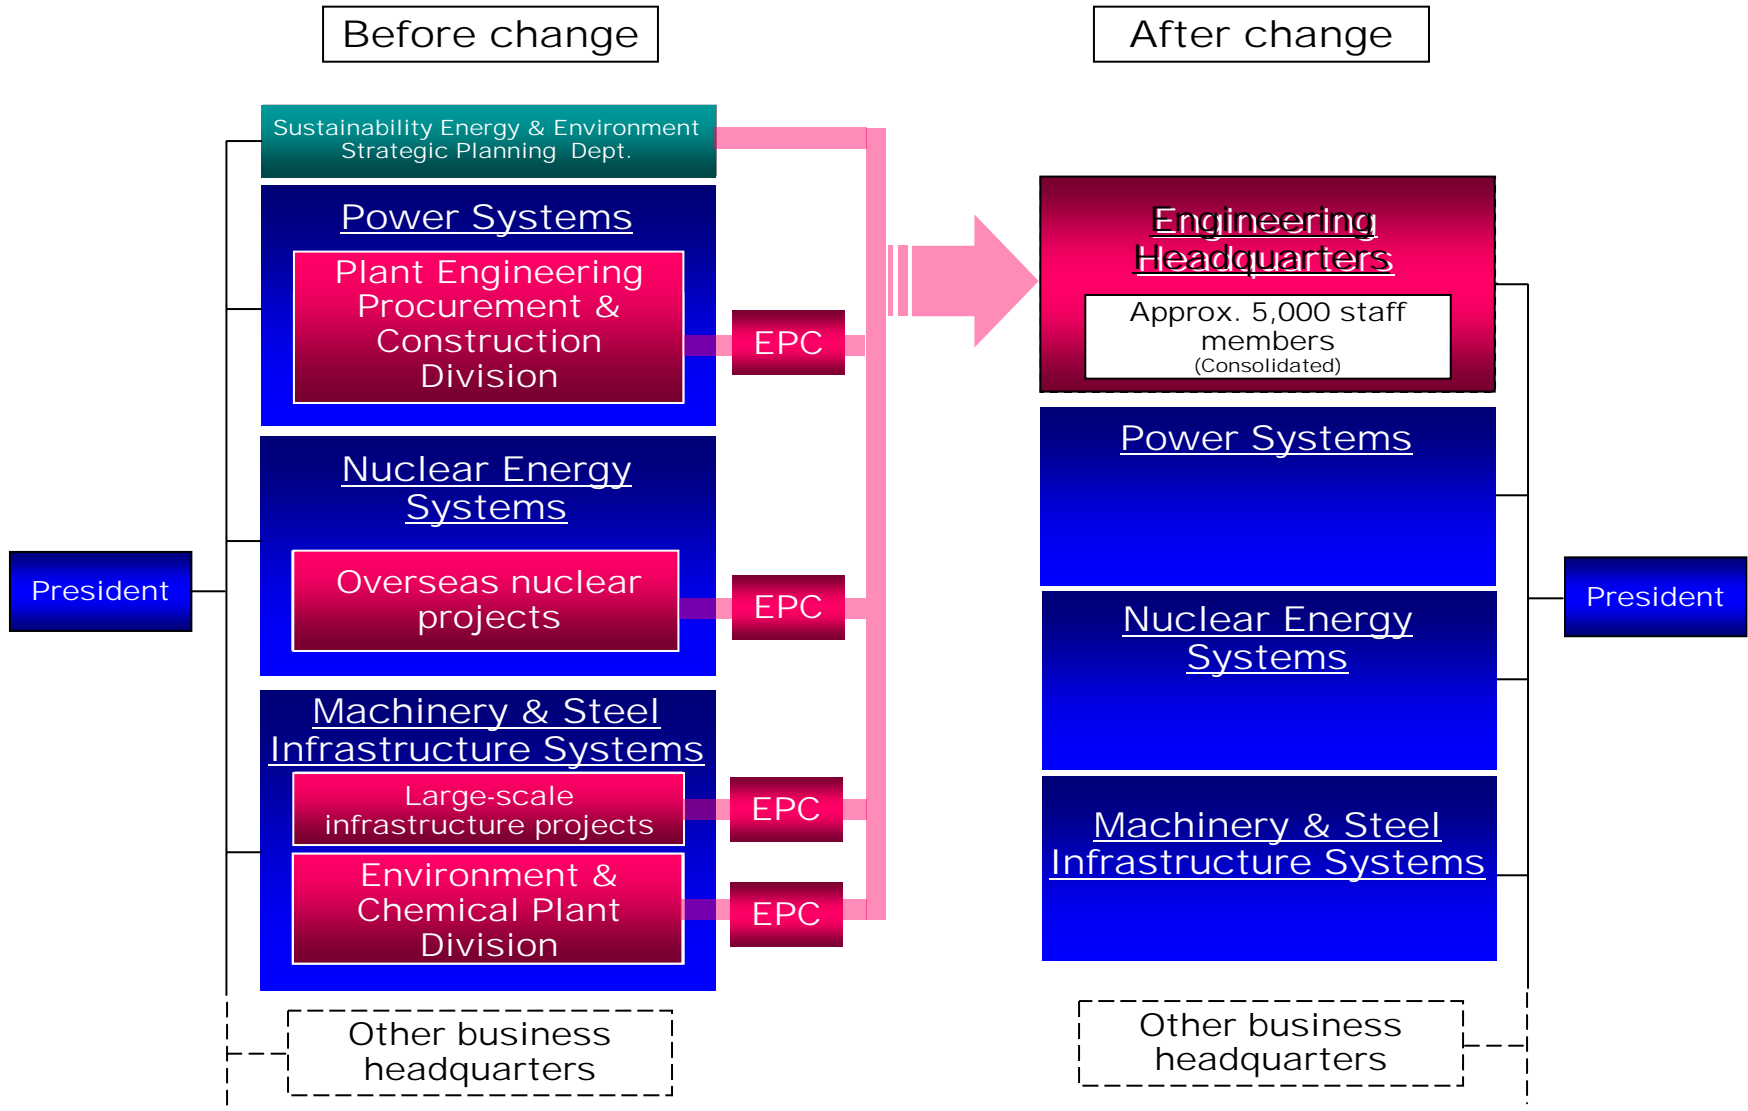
Before change

After change

Sustainability Energy & Environment Strategic Planning Dept.

Power Systems

Plant Engineering Procurement & Construction Division

EPC

Nuclear Energy Systems

Overseas nuclear projects

EPC

Machinery & Steel Infrastructure Systems

Large-scale infrastructure projects

EPC

Environment & Chemical Plant Division

EPC

President

Other business headquarters

Engineering Headquarters

Approx. 5,000 staff members
(Consolidated)

Power Systems

Nuclear Energy Systems

Machinery & Steel Infrastructure Systems

President

Other business headquarters